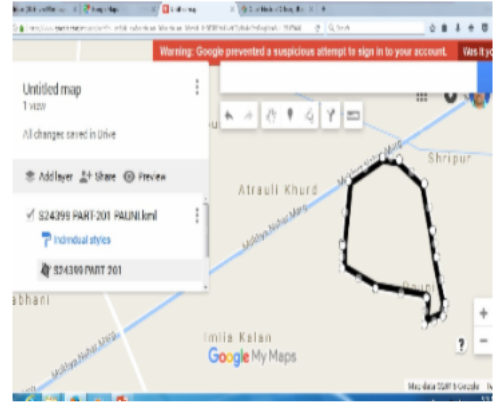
Warning: Google prevented a suspicious attempt to sign in to your account. Was it you

Untitled map
1 view
All changes saved in Drive

Add layer
Share
Preview

S24399 PART-201 PAUNI.kml
Individual styles
S24399 PART 201

Atrauli Khurd
Shripur
Mukhya Nahar Marg
Mukhya Nahar Marg
Mukhya Nahar Marg
Pauni
bhani
Imila Kalan
Google My Maps
Map data ©2017 Google